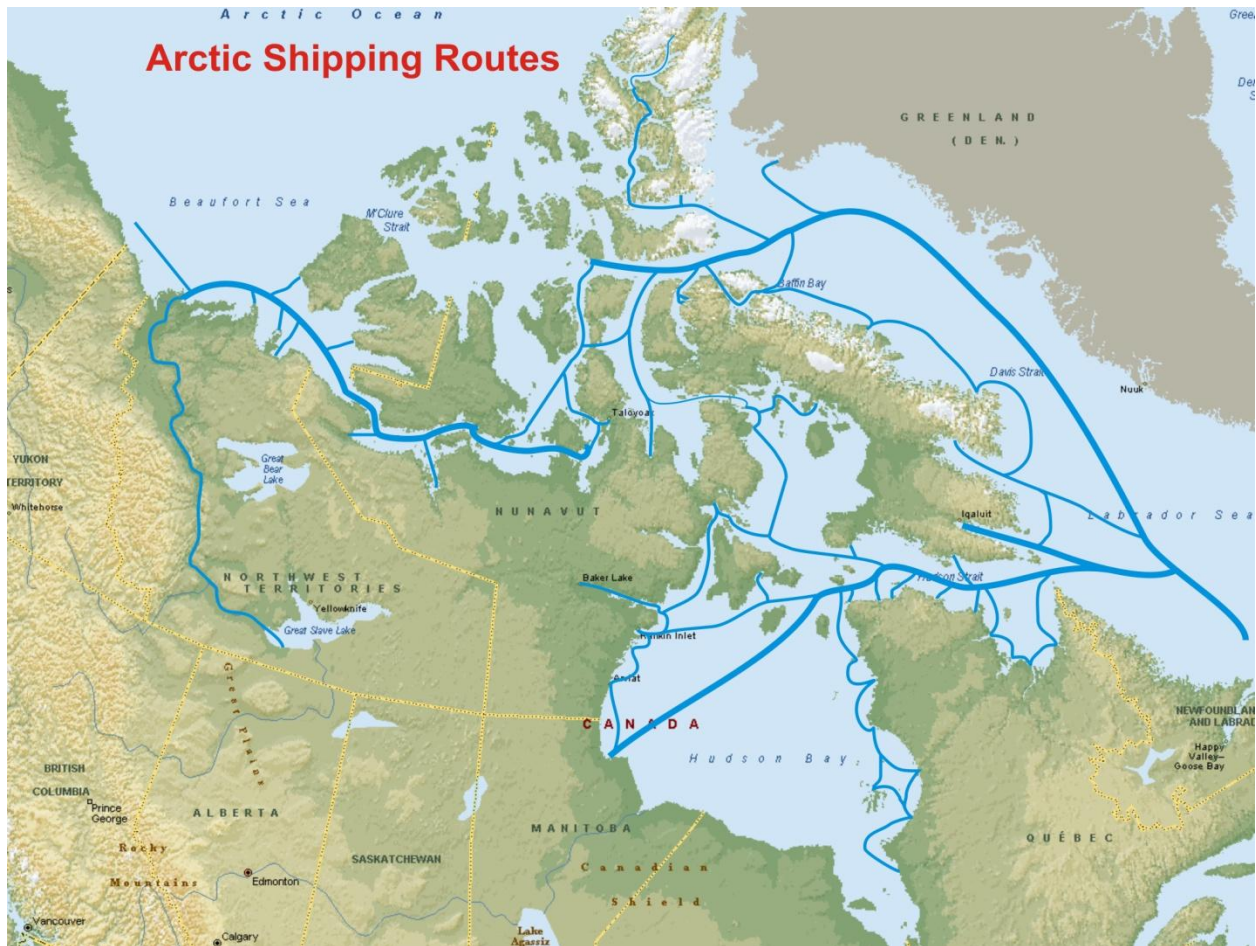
Arctic Ocean

Arctic Shipping Routes

Greenl

Den S

GREENLAND (DEN.)

Beaufort Sea

M'Clure Strait

Baffin Bay

Davis Strait

Nuuk

Taloyoak

YUKON TERRITORY

Whitehorse

Great Bear Lake

NUNAVUT

Iqaluit

Labrador Sea

Hudson Strait

Baker Lake

NORTHWEST TERRITORIES

Yellowknife

Great Slave Lake

Rankin Inlet

Arviat

CANADA

Hudson Bay

NEWFOUNDLAND AND LABRADOR

Happy Valley–Goose Bay

Great Plains

BRITISH COLUMBIA

Prince George

ALBERTA

MANITOBA

Rocky Mountains

SASKATCHEWAN

Edmonton

Canadian Shield

QUÉBEC

Vancouver

Calgary

Lake Agassiz